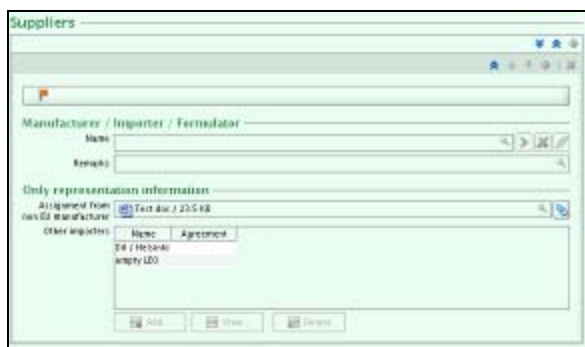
Suppliers

Manufacturer / Importer / Formulator

Name

Remarks

Only representation information

Assignment from non EU manufacturer

Text.doc / 23.5 KB

Other importers

| Name | Agreement |
|---|---|
| EU / Helsinki | |
| empty LEO | |

Add... View... Delete